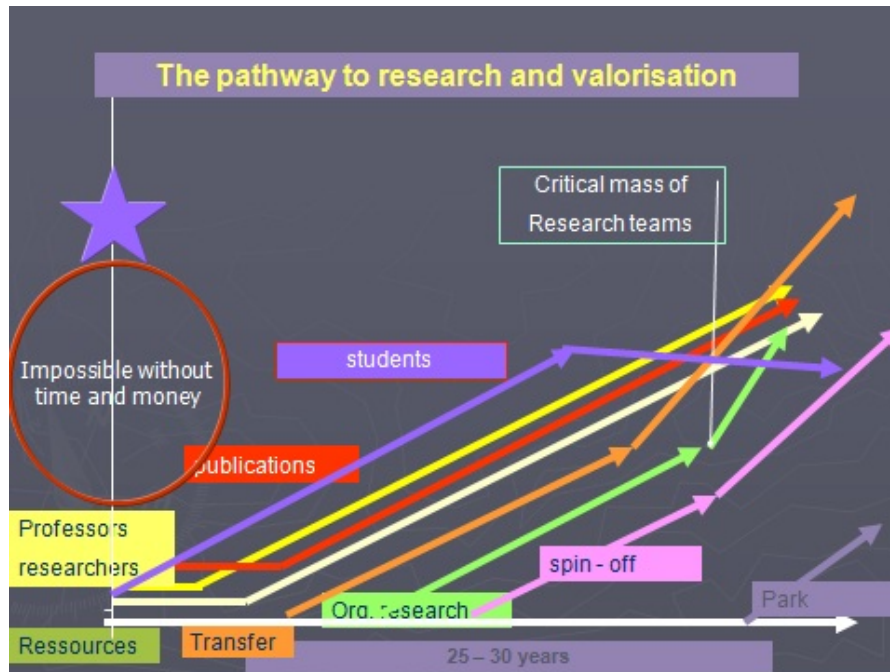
The pathway to research and valorisation

Critical mass of Research teams

Impossible without time and money

students

publications

Professors researchers

spin - off

Park

Org. research

Ressources

Transfer

25 – 30 years